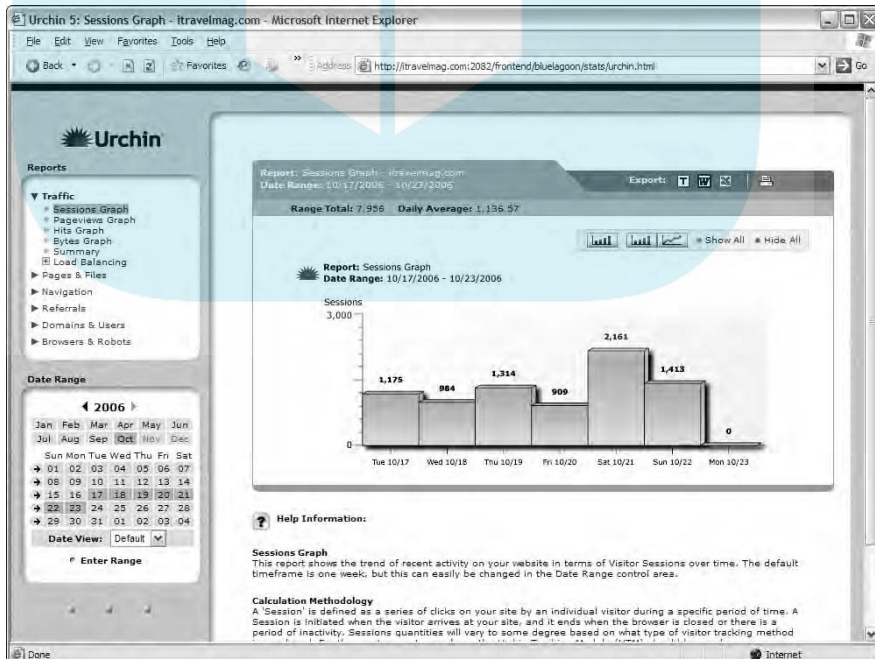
Urchin 5: Sessions Graph - itravelmag.com - Microsoft Internet Explorer

File Edit View Favorites Tools Help

Back Favorites Address http://itravelmag.com:2082/frontend/bluelagoon/stats/urchin.html Go

Urchin

Reports

▼ Traffic
Sessions Graph
Pageviews Graph
Hits Graph
Bytes Graph
Summary
Load Balancing
▶ Pages & Files
▶ Navigation
▶ Referrals
▶ Domains & Users
▶ Browsers & Robots

Date Range

2006

| Jan | Feb | Mar | Apr | May | Jun |
|---|---|---|---|---|---|
| Jul | Aug | Sep | Oct | Nov | Dec |

| | Sun | Mon | Tue | Wed | Thu | Fri | Sat |
|---|---|---|---|---|---|---|---|
| → | 01 | 02 | 03 | 04 | 05 | 06 | 07 |
| → | 08 | 09 | 10 | 11 | 12 | 13 | 14 |
| → | 15 | 16 | 17 | 18 | 19 | 20 | 21 |
| → | 22 | 23 | 24 | 25 | 26 | 27 | 28 |
| → | 29 | 30 | 31 | 01 | 02 | 03 | 04 |

Date View: Default

Enter Range

Report: Sessions Graph - itravelmag.com
Date Range: 10/17/2006 - 10/23/2006

Export:

Range Total: 7,956 Daily Average: 1,136.57

Show All Hide All

Report: Sessions Graph
Date Range: 10/17/2006 - 10/23/2006

Sessions
3,000
0

1,175 984 1,314 909 2,161 1,413 0

Tue 10/17 Wed 10/18 Thu 10/19 Fri 10/20 Sat 10/21 Sun 10/22 Mon 10/23

Help Information:

Sessions Graph
This report shows the trend of recent activity on your website in terms of Visitor Sessions over time. The default timeframe is one week, but this can easily be changed in the Date Range control area.

Calculation Methodology
A 'Session' is defined as a series of clicks on your site by an individual visitor during a specific period of time. A Session is initiated when the visitor arrives at your site, and it ends when the browser is closed or there is a period of inactivity. Sessions quantities will vary to some degree based on what type of visitor tracking method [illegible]

Done Internet